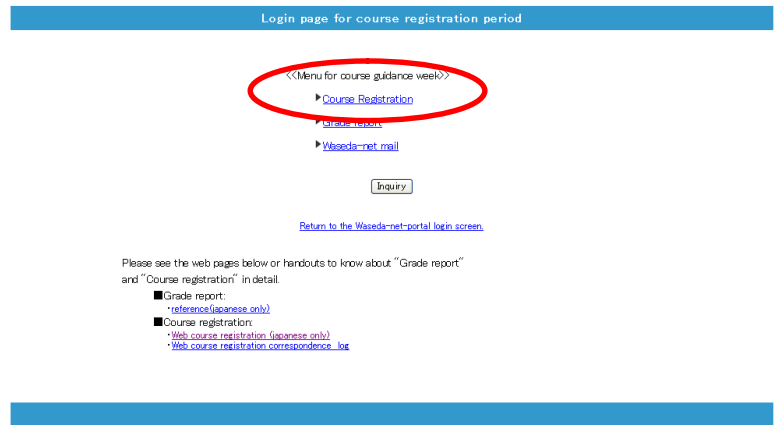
Login page for course registration period

<<Menu for course guidance week>>

▶Course Registration

▶Grade report

▶Waseda-net mail

Inquiry

Return to the Waseda-net-portal login screen.

Please see the web pages below or handouts to know about "Grade report" and "Course registration" in detail.

■Grade report:
・reference(japanese only)

■Course registration:
・Web course registration (japanese only)
・Web course registration correspondence log